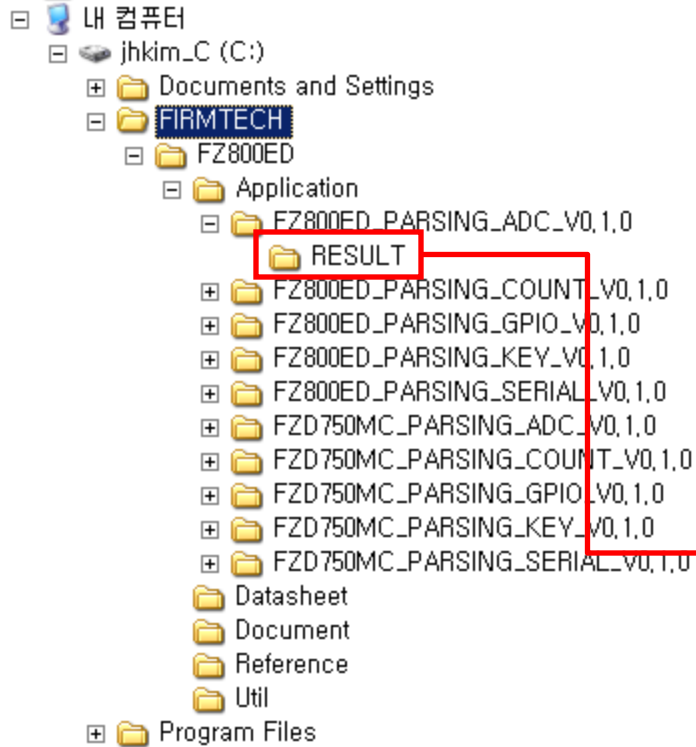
내 컴퓨터
jhkim_C (C:)
Documents and Settings
FIRMTECH
FZ800ED
Application
FZ800ED_PARSING_ADC_V0,1,0
RESULT
FZ800ED_PARSING_COUNT_V0,1,0
FZ800ED_PARSING_GPIO_V0,1,0
FZ800ED_PARSING_KEY_V0,1,0
FZ800ED_PARSING_SERIAL_V0,1,0
FZD750MC_PARSING_ADC_V0,1,0
FZD750MC_PARSING_COUNT_V0,1,0
FZD750MC_PARSING_GPIO_V0,1,0
FZD750MC_PARSING_KEY_V0,1,0
FZD750MC_PARSING_SERIAL_V0,1,0
Datasheet
Document
Reference
Util
Program Files